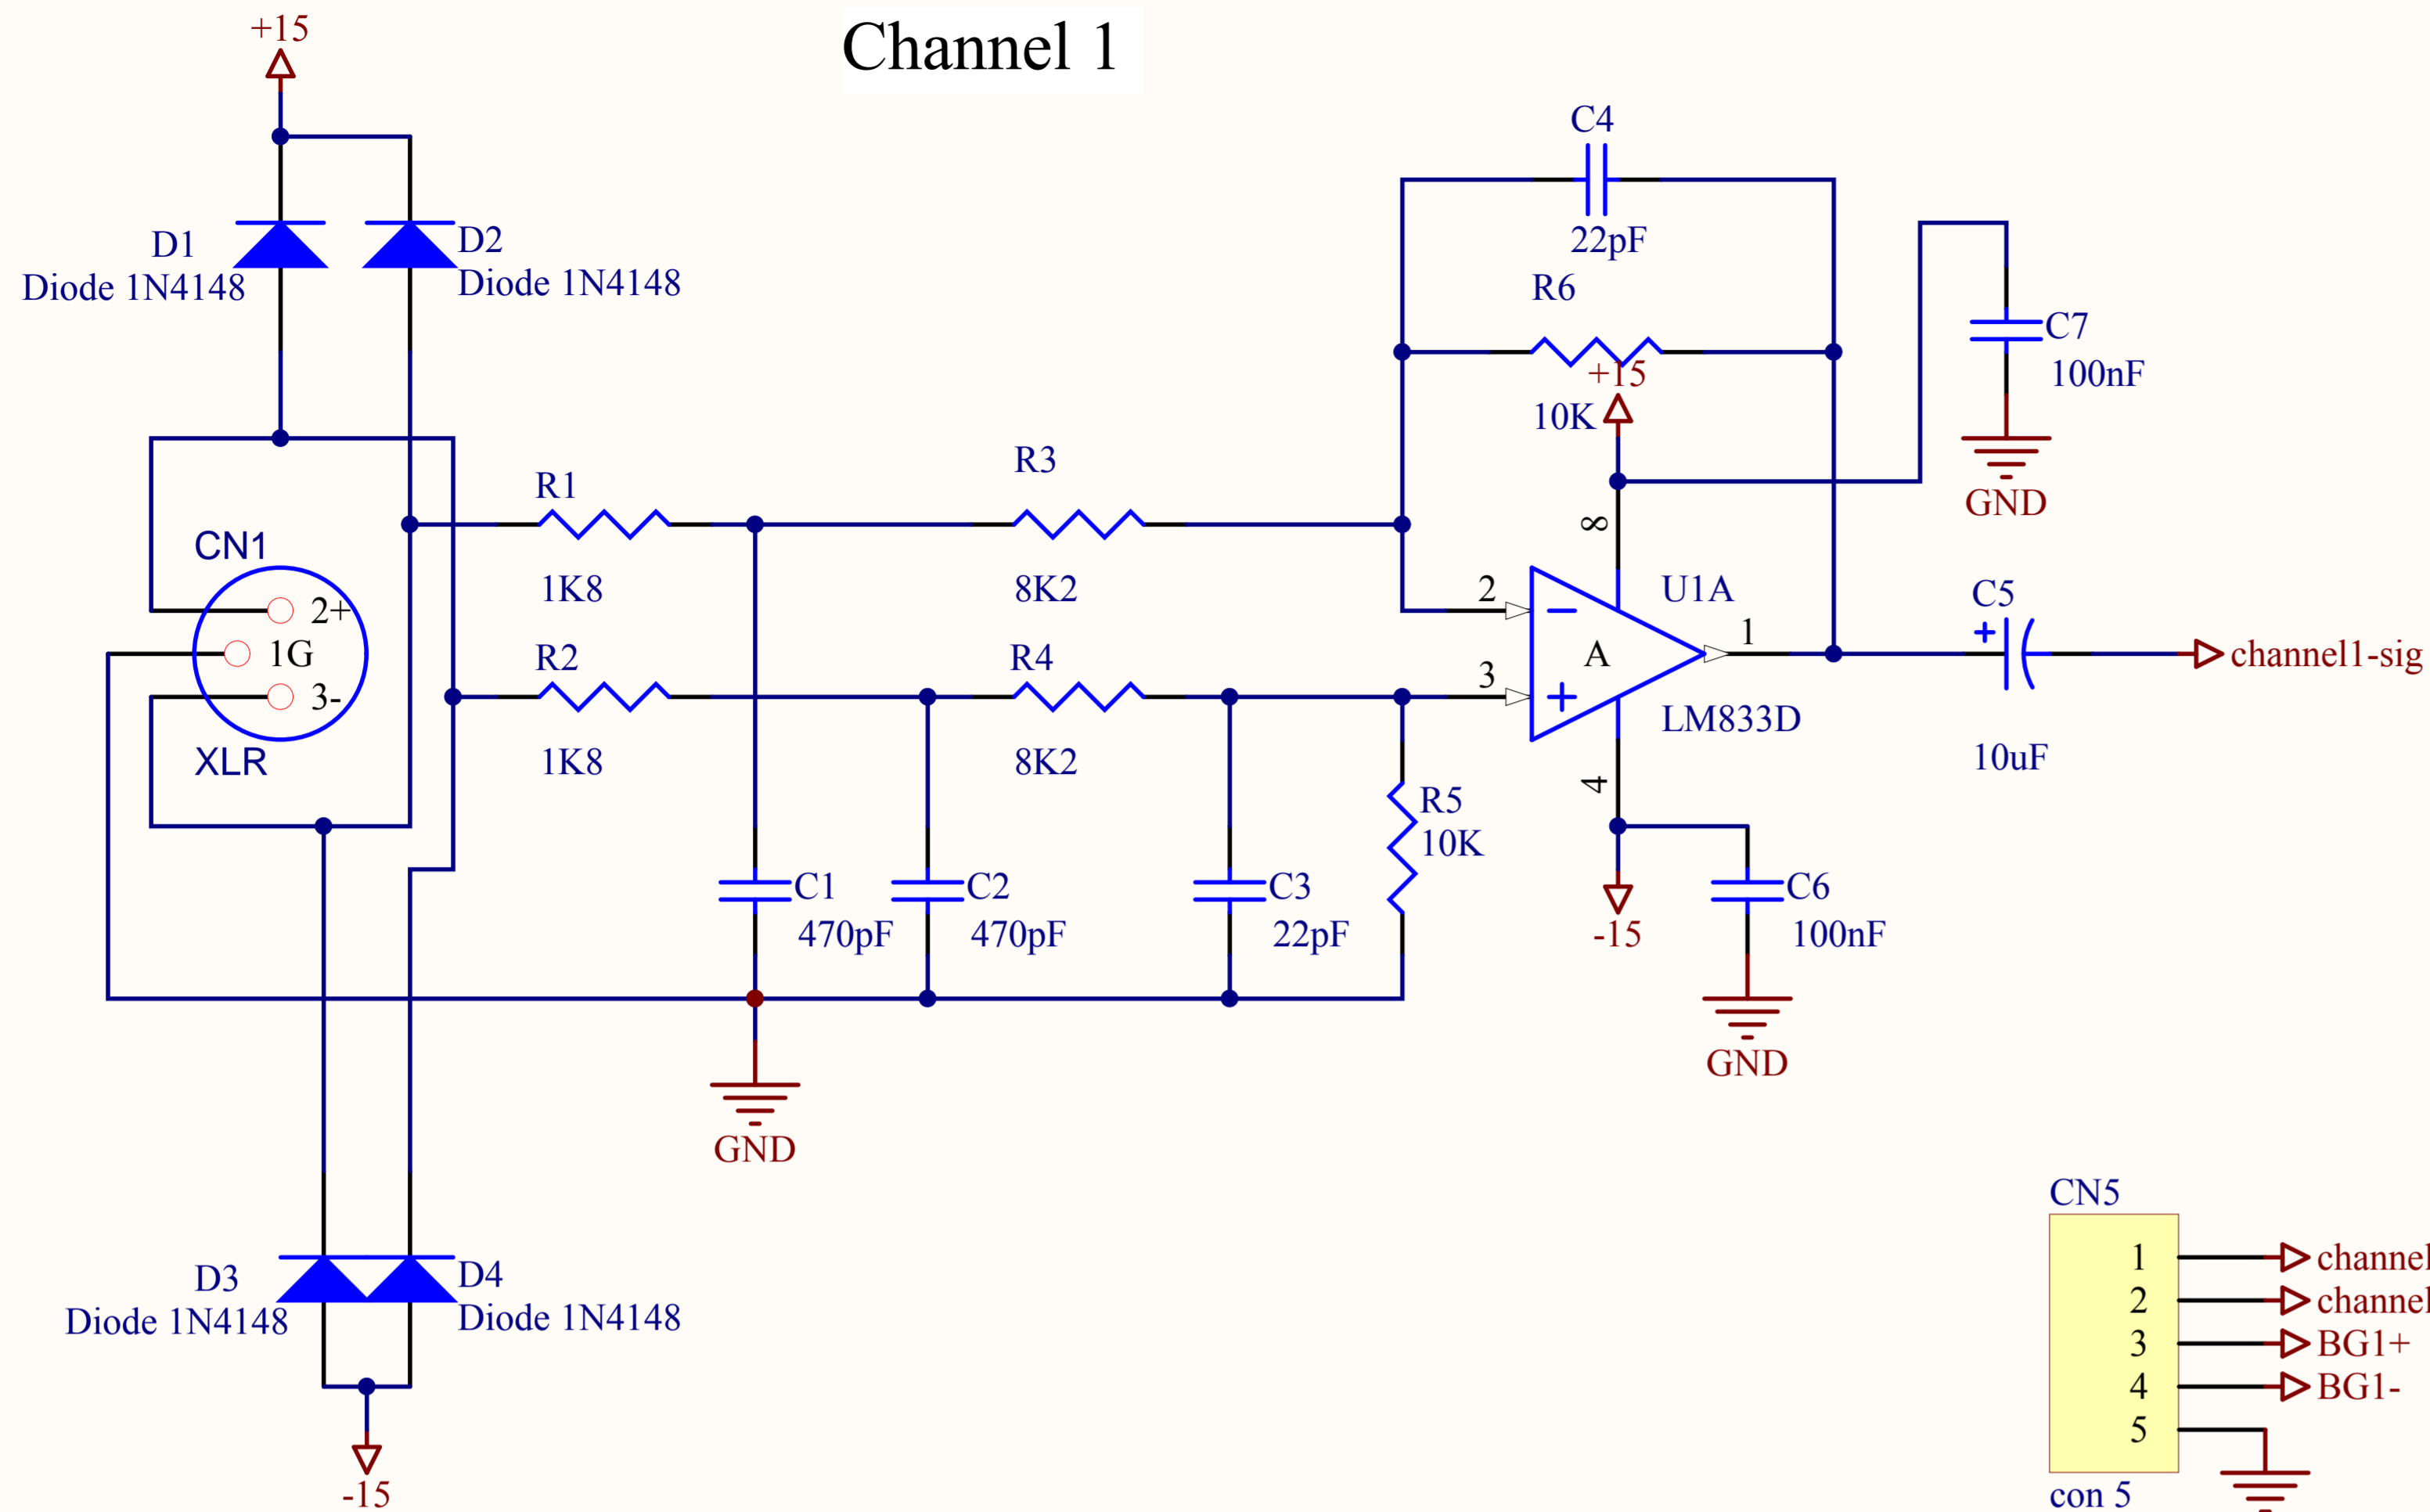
Channel 1

+15

D1
Diode 1N4148

D2
Diode 1N4148

C4
22pF

R6
10K

+15

C7
100nF

GND

CN1
2+
1G
3-
XLR

R1
1K8

R3
8K2

R2
1K8

R4
8K2

8
2
3
U1A
A
1
LM833D
4

C5
10uF
channel1-sig

R5
10K

C1
470pF

C2
470pF

C3
22pF

-15

C6
100nF

GND

GND

D3
Diode 1N4148

D4
Diode 1N4148

-15

CN5
1 channel
2 channel
3 BG1+
4 BG1-
5
con 5